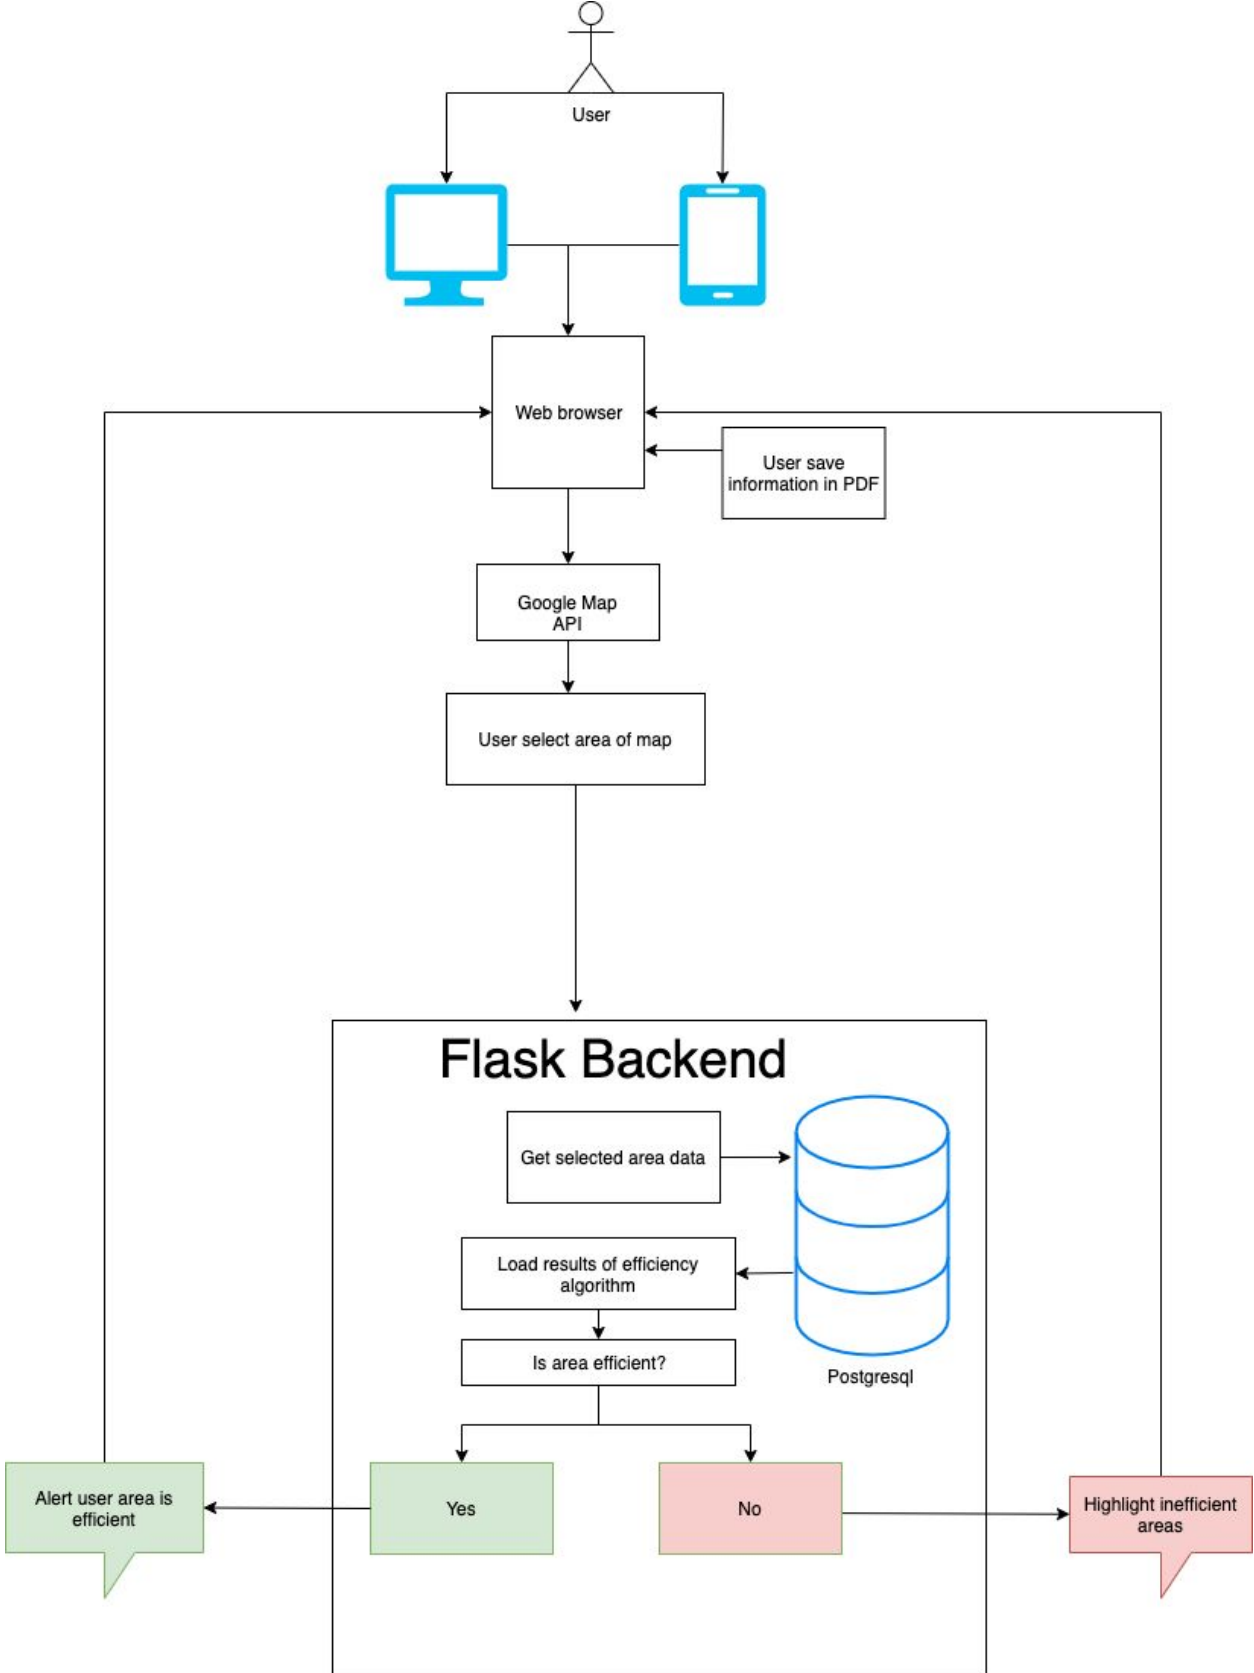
User

Web browser

User save information in PDF

Google Map API

User select area of map

Flask Backend

Get selected area data

Load results of efficiency algorithm

Is area efficient?

Postgresql

Alert user area is efficient

Yes

No

Highlight inefficient areas